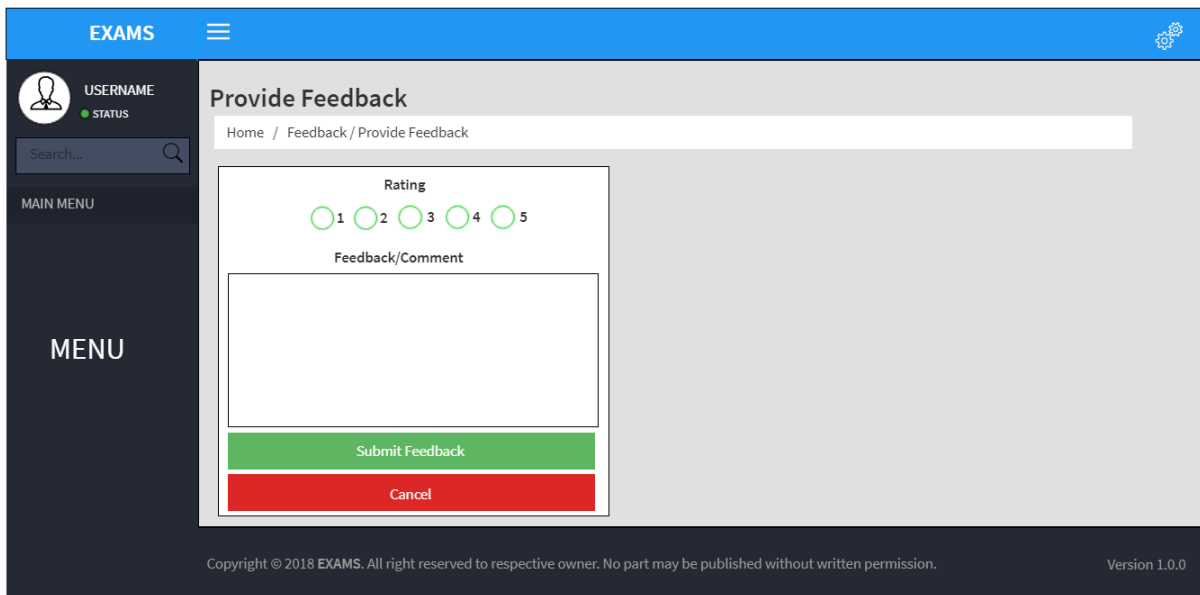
EXAMS

USERNAME
STATUS

Search...

MAIN MENU

MENU

Provide Feedback

Home / Feedback / Provide Feedback

Rating

1 2 3 4 5

Feedback/Comment

Submit Feedback

Cancel

Copyright © 2018 EXAMS. All right reserved to respective owner. No part may be published without written permission.

Version 1.0.0